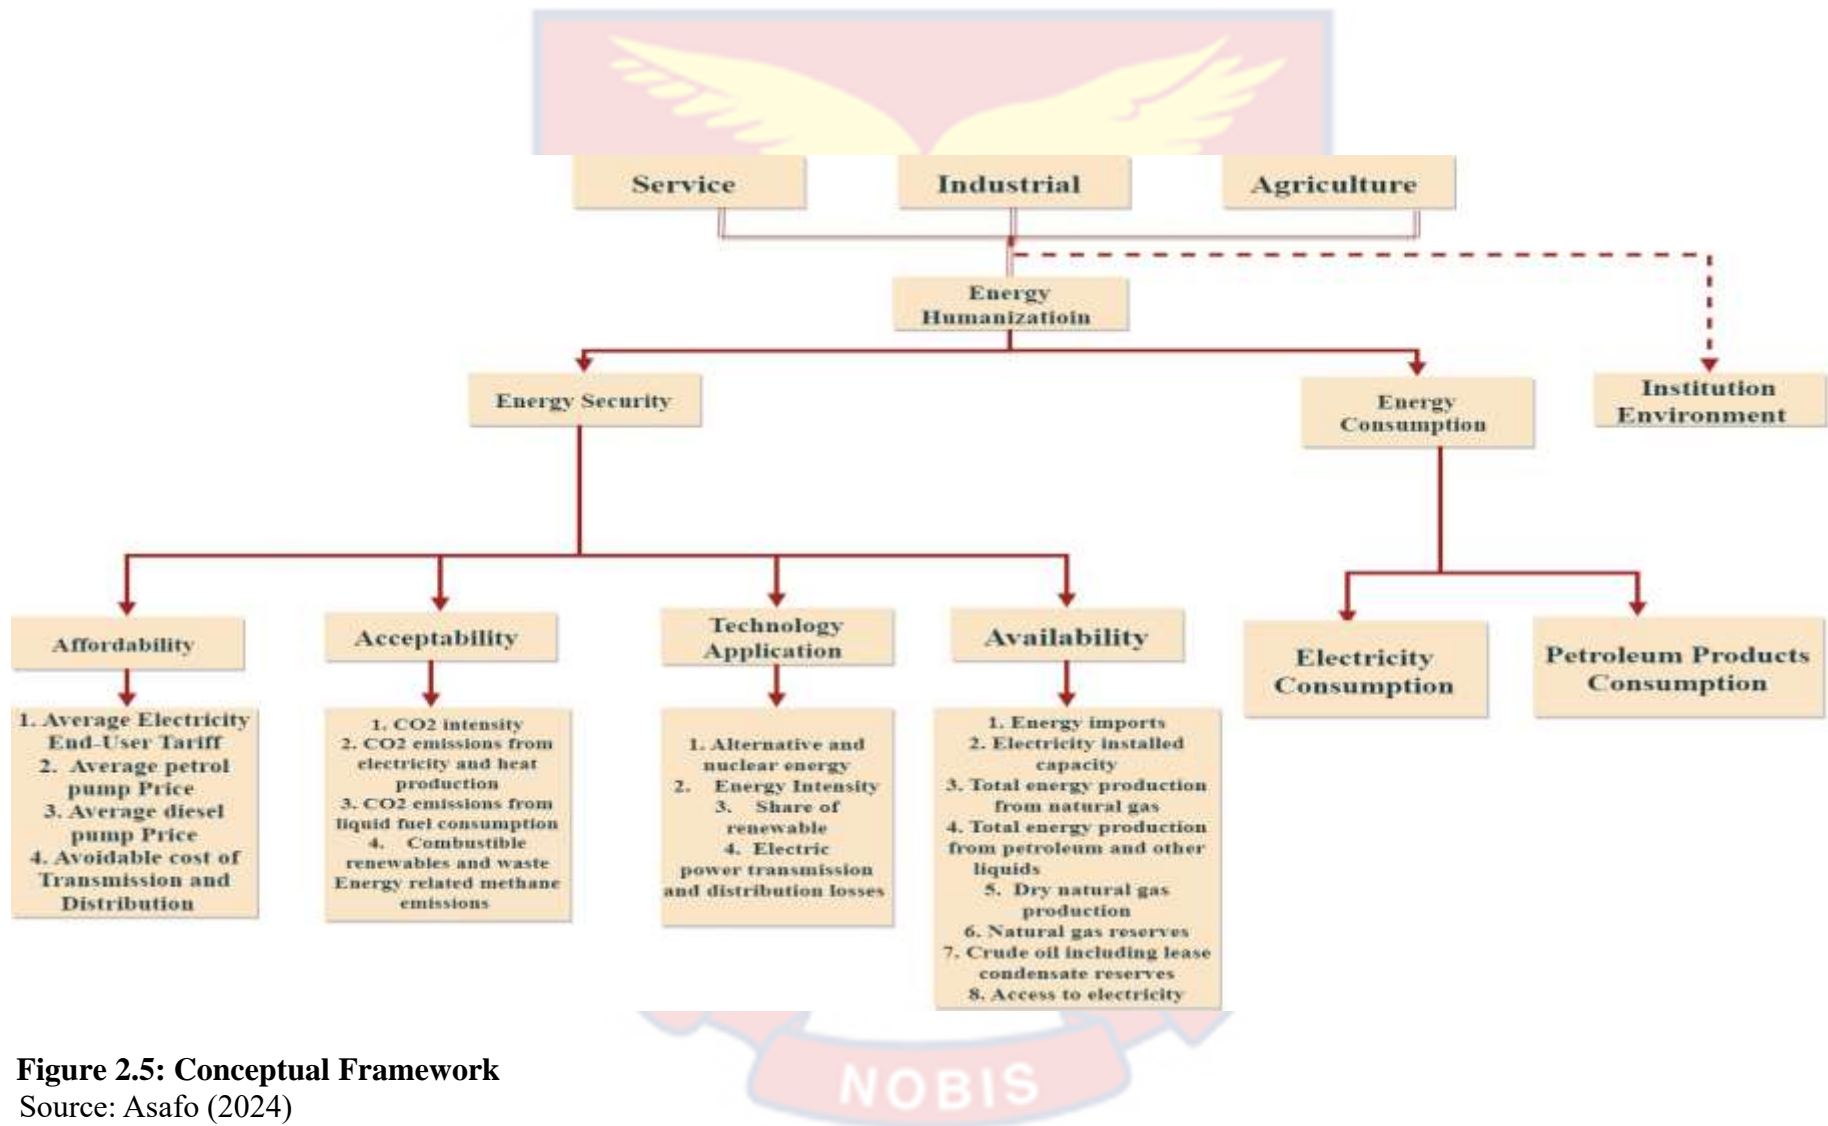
Service

Industrial

Agriculture

Energy Humanizatioin

Energy Security

Energy Consumption

Institution Environment

Affordability

Acceptability

Technology Application

Availability

Electricity Consumption

Petroleum Products Consumption

1. Average Electricity End-User Tariff
2. Average petrol pump Price
3. Average diesel pump Price
4. Avoidable cost of Transmission and Distribution

1. CO2 intensity
2. CO2 emissions from electricity and heat production
3. CO2 emissions from liquid fuel consumption
4. Combustible renewables and waste Energy related methane emissions

1. Alternative and nuclear energy
2. Energy Intensity
3. Share of renewable
4. Electric power transmission and distribution losses

1. Energy imports
2. Electricity installed capacity
3. Total energy production from natural gas
4. Total energy production from petroleum and other liquids
5. Dry natural gas production
6. Natural gas reserves
7. Crude oil including lease condensate reserves
8. Access to electricity

NOBIS

**Figure 2.5: Conceptual Framework**
Source: Asafo (2024)